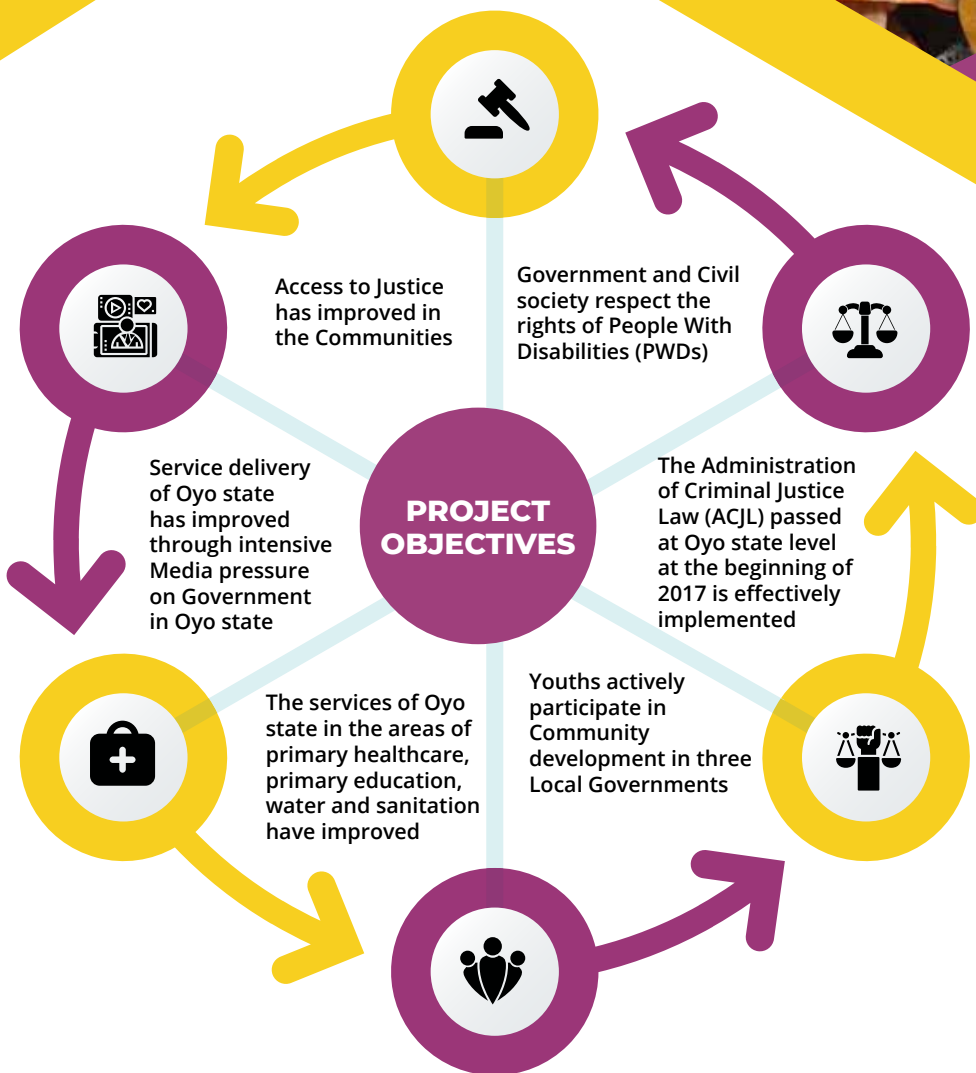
PROJECT OBJECTIVES

Access to Justice has improved in the Communities

Government and Civil society respect the rights of People With Disabilities (PWDs)

Service delivery of Oyo state has improved through intensive Media pressure on Government in Oyo state

The Administration of Criminal Justice Law (ACJL) passed at Oyo state level at the beginning of 2017 is effectively implemented

The services of Oyo state in the areas of primary healthcare, primary education, water and sanitation have improved

Youths actively participate in Community development in three Local Governments